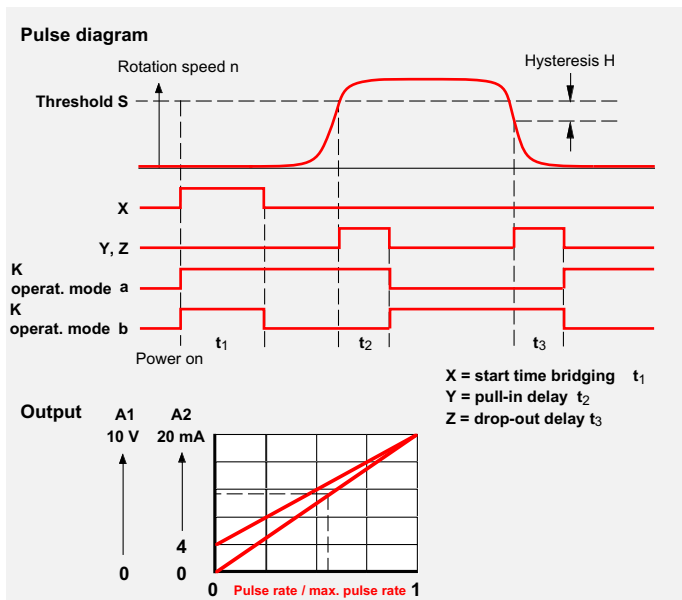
Pulse diagram

Rotation speed n

Hysteresis H

Threshold S

X

Y, Z

K
operat. mode a

K
operat. mode b

$t_1$

$t_2$

$t_3$

Power on

X = start time bridging $t_1$
Y = pull-in delay $t_2$
Z = drop-out delay $t_3$

Output

A1
10 V

A2
20 mA

4

0

0

0

Pulse rate / max. pulse rate

1